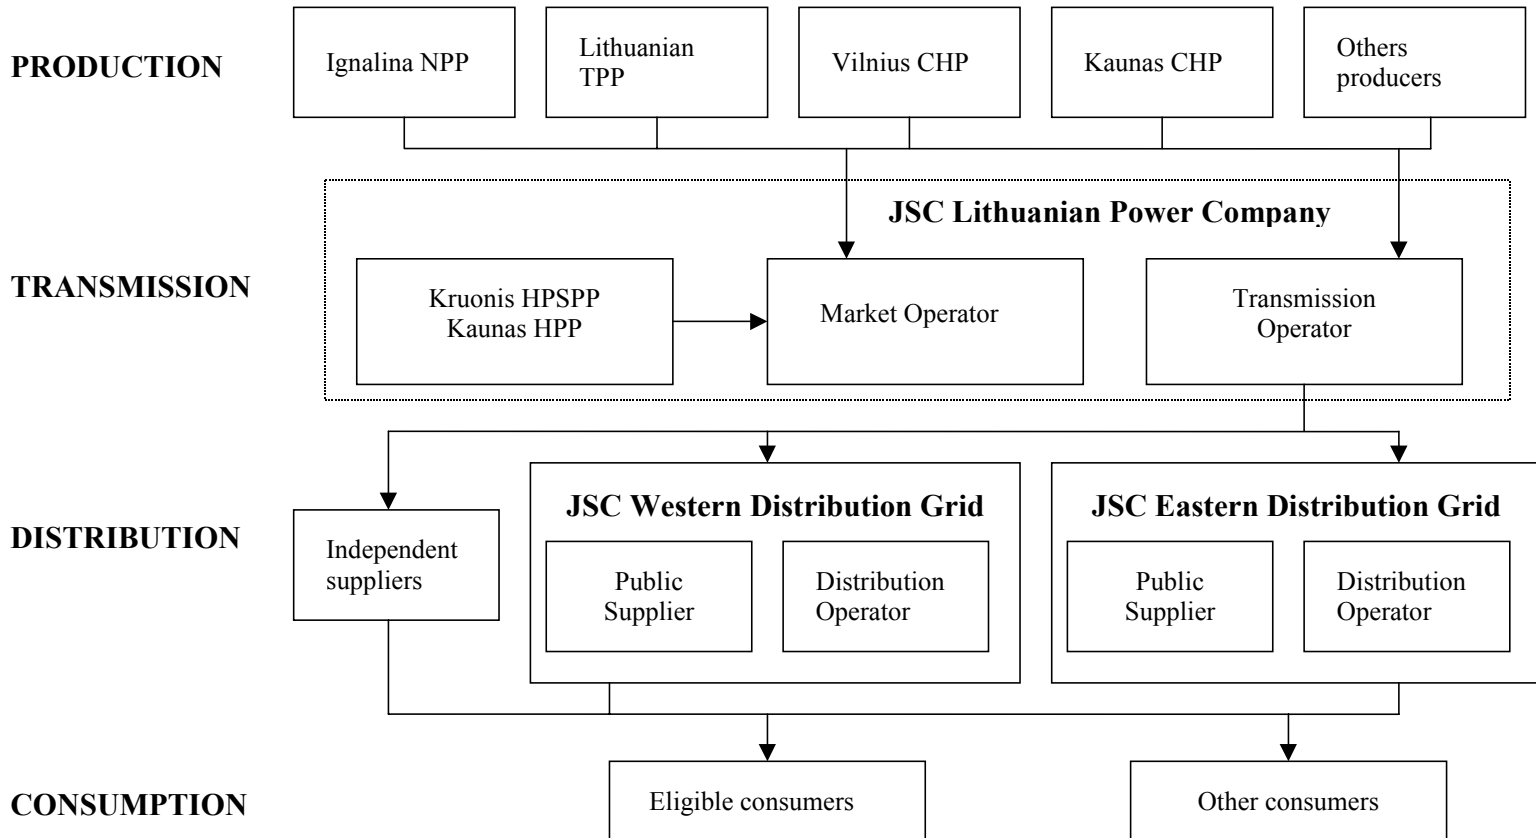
PRODUCTION

Ignalina NPP

Lithuanian TPP

Vilnius CHP

Kaunas CHP

Others producers

JSC Lithuanian Power Company

TRANSMISSION

Kruonis HPSPP
Kaunas HPP

Market Operator

Transmission Operator

DISTRIBUTION

Independent suppliers

JSC Western Distribution Grid

Public Supplier

Distribution Operator

JSC Eastern Distribution Grid

Public Supplier

Distribution Operator

CONSUMPTION

Eligible consumers

Other consumers